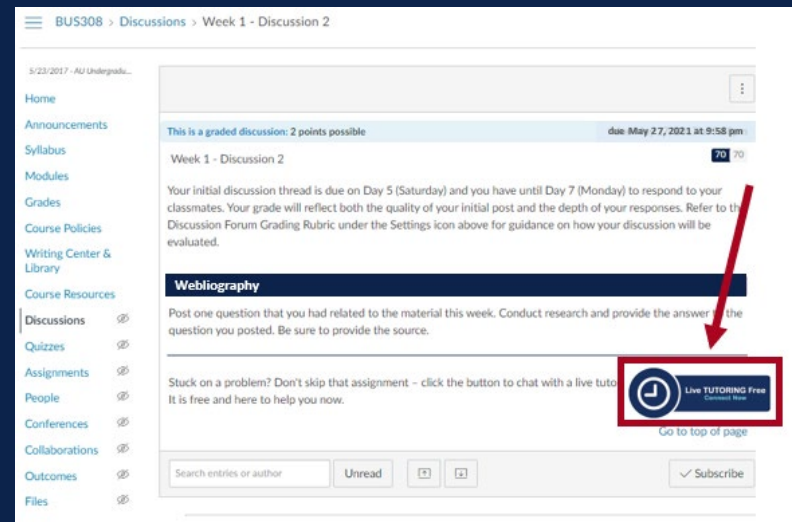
BUS308 > Discussions > Week 1 - Discussion 2

5/23/2017 - AU Undergradu...

Home
Announcements
Syllabus
Modules
Grades
Course Policies
Writing Center & Library
Course Resources
Discussions
Quizzes
Assignments
People
Conferences
Collaborations
Outcomes
Files

This is a graded discussion: 2 points possible

due May 27, 2021 at 9:58 pm

Week 1 - Discussion 2

70 70

Your initial discussion thread is due on Day 5 (Saturday) and you have until Day 7 (Monday) to respond to your classmates. Your grade will reflect both the quality of your initial post and the depth of your responses. Refer to the Discussion Forum Grading Rubric under the Settings icon above for guidance on how your discussion will be evaluated.

Webliography

Post one question that you had related to the material this week. Conduct research and provide the answer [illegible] the question you posted. Be sure to provide the source.

Stuck on a problem? Don't skip that assignment – click the button to chat with a live tuto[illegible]
It is free and here to help you now.

Live TUTORING Free
Connect Now

Go to top of page

Search entries or author

Unread

Subscribe